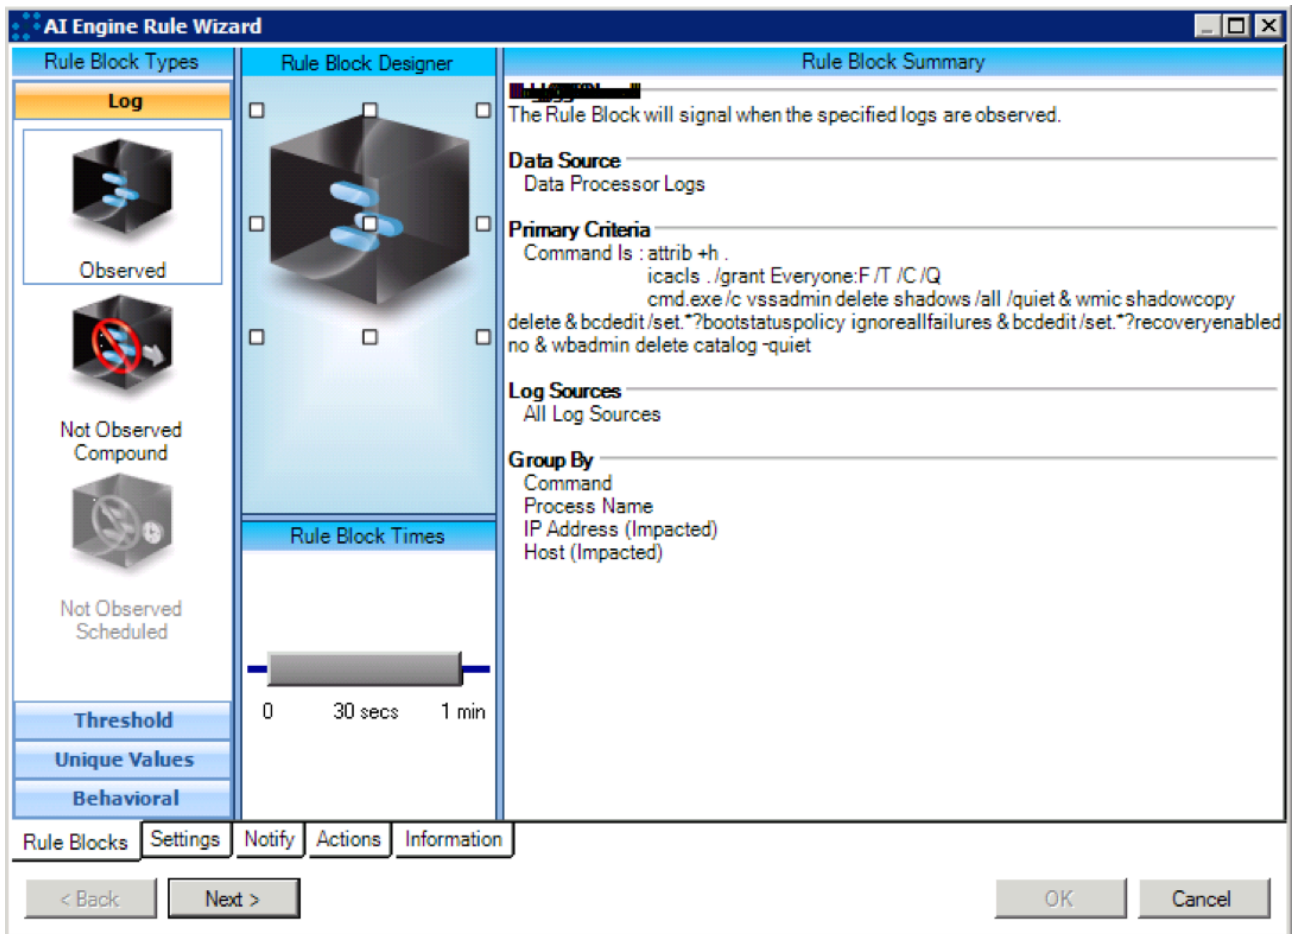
AI Engine Rule Wizard

Rule Block Types

Log

Observed

Not Observed Compound

Not Observed Scheduled

Threshold

Unique Values

Behavioral

Rule Block Designer

Rule Block Times

0 30 secs 1 min

Rule Block Summary

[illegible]

The Rule Block will signal when the specified logs are observed.

Data Source
Data Processor Logs

Primary Criteria
Command Is : attrib +h .
icacls . /grant Everyone:F /T /C /Q
cmd.exe /c vssadmin delete shadows /all /quiet & wmic shadowcopy delete & bcdedit /set.*?bootstatuspolicy ignoreallfailures & bcdedit /set.*?recoveryenabled no & wbadmin delete catalog -quiet

Log Sources
All Log Sources

Group By
Command
Process Name
IP Address (Impacted)
Host (Impacted)

Rule Blocks | Settings | Notify | Actions | Information

< Back | Next > | OK | Cancel